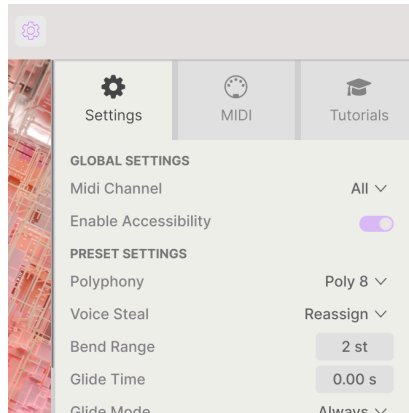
Settings

MIDI

Tutorials

GLOBAL SETTINGS

Midi Channel All ∨

Enable Accessibility

PRESET SETTINGS

Polyphony Poly 8 ∨

Voice Steal Reassign ∨

Bend Range 2 st

Glide Time 0.00 s

Glide Mode Always ∨